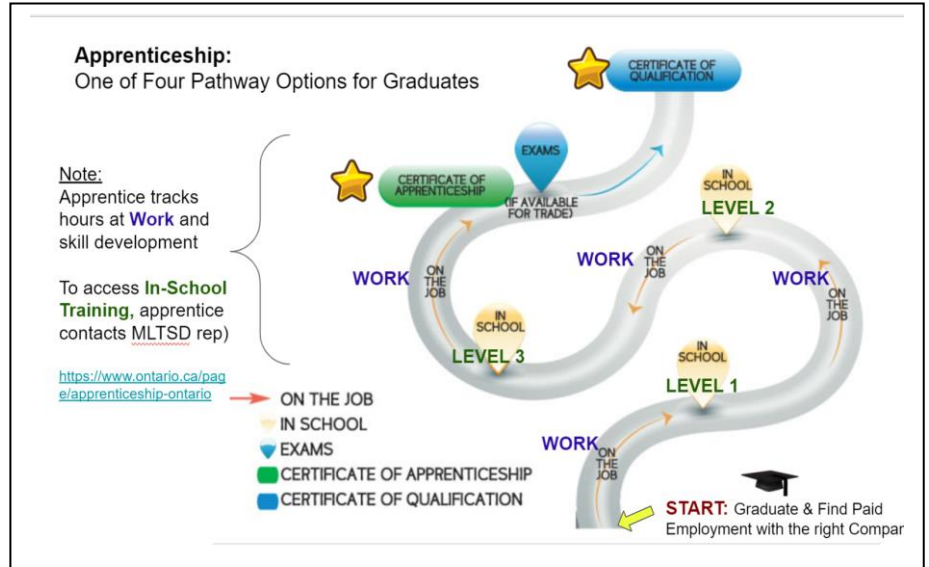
Apprenticeship:
One of Four Pathway Options for Graduates

Note:
Apprentice tracks hours at Work and skill development

To access In-School Training, apprentice contacts MLTSD rep)

https://www.ontario.ca/page/apprenticeship-ontario

CERTIFICATE OF QUALIFICATION

EXAMS
(IF AVAILABLE FOR TRADE)

CERTIFICATE OF APPRENTICESHIP

IN SCHOOL
LEVEL 2

WORK ON THE JOB

WORK ON THE JOB

WORK ON THE JOB

IN SCHOOL
LEVEL 3

IN SCHOOL
LEVEL 1

WORK ON THE JOB

ON THE JOB
IN SCHOOL
EXAMS
CERTIFICATE OF APPRENTICESHIP
CERTIFICATE OF QUALIFICATION

START: Graduate & Find Paid Employment with the right Compar